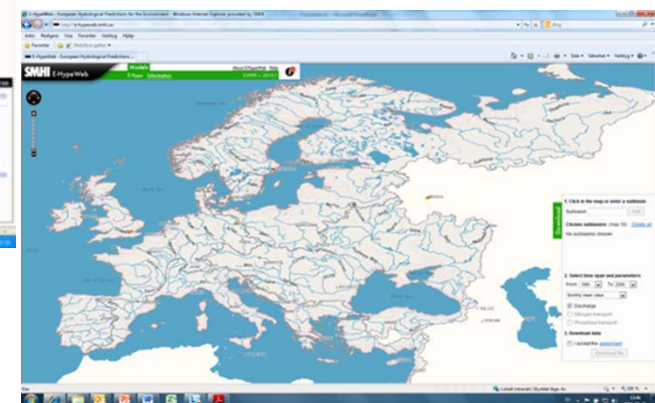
E-HypeWeb - European Hydrological Predictions for the Environment - Windows Internet Explorer provided by SMHI

Arkiv Redigera Visa Favoriter Verktyg Hjälp

Favoriter

E-HypeWeb - European Hydrological Predictions...

Sida Säkerhet Verktyg

SMHI E-HypeWeb

Models

E-Hype Information

About E-HypeWeb Help

1. Click in the map or enter a subbasin

Subbasin

Add

Chosen subbasins: (max 10) Delete all

No subbasins chosen

Download

2. Select time span and parameters

From: 1980 To: 2009

Monthly mean value

Discharge

Nitrogen transport

Phosphorus transport

3. Download data

I accept the agreement

Download file

Klar

Lokalt intranät | Skyddat läge: Av

100 %